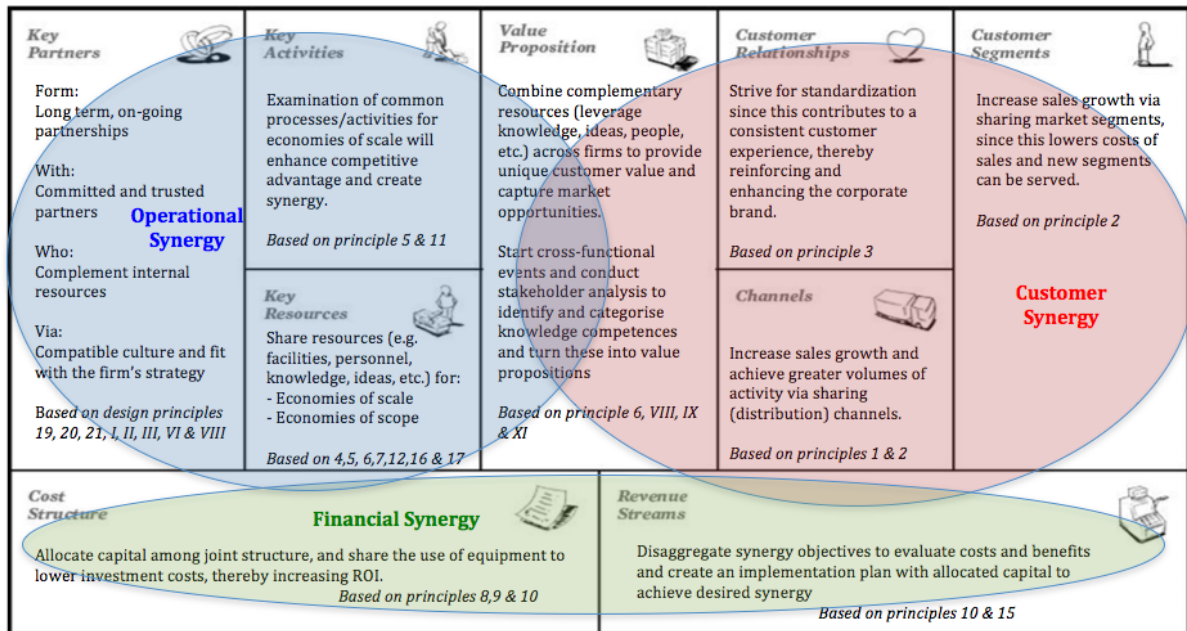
Key Partners

Form:
Long term, on-going partnerships

With:
Committed and trusted partners

Who:
Complement internal resources

Via:
Compatible culture and fit with the firm's strategy

Based on design principles 19, 20, 21, I, II, III, VI & VIII

Operational Synergy

Key Activities

Examination of common processes/activities for economies of scale will enhance competitive advantage and create synergy.

Based on principle 5 & 11

Key Resources

Share resources (e.g. facilities, personnel, knowledge, ideas, etc.) for:
- Economies of scale
- Economies of scope

Based on 4,5, 6,7,12,16 & 17

Value Proposition

Combine complementary resources (leverage knowledge, ideas, people, etc.) across firms to provide unique customer value and capture market opportunities.

Start cross-functional events and conduct stakeholder analysis to identify and categorise knowledge competences and turn these into value propositions

Based on principle 6, VIII, IX & XI

Customer Relationships

Strive for standardization since this contributes to a consistent customer experience, thereby reinforcing and enhancing the corporate brand.

Based on principle 3

Channels

Increase sales growth and achieve greater volumes of activity via sharing (distribution) channels.

Based on principles 1 & 2

Customer Segments

Increase sales growth via sharing market segments, since this lowers costs of sales and new segments can be served.

Based on principle 2

Customer Synergy

Cost Structure

Financial Synergy

Allocate capital among joint structure, and share the use of equipment to lower investment costs, thereby increasing ROI.

Based on principles 8,9 & 10

Revenue Streams

Disaggregate synergy objectives to evaluate costs and benefits and create an implementation plan with allocated capital to achieve desired synergy

Based on principles 10 & 15